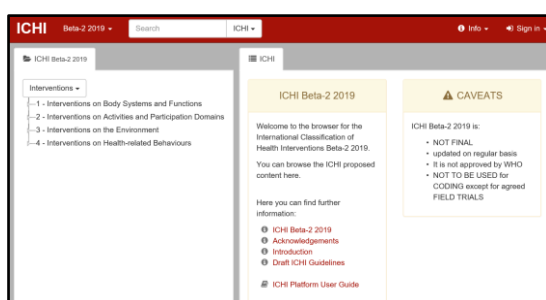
ICHI Beta-2 2019 ▾ Search ICHI ▾ Info ▾ Sign in ▾

ICHI Beta-2 2019

Interventions ▾
1 - Interventions on Body Systems and Functions
2 - Interventions on Activities and Participation Domains
3 - Interventions on the Environment
4 - Interventions on Health-related Behaviours

ICHI

ICHI Beta-2 2019

Welcome to the browser for the International Classification of Health Interventions Beta-2 2019.

You can browse the ICHI proposed content here.

Here you can find further information:

ICHI Beta-2 2019
Acknowledgements
Introduction
Draft ICHI Guidelines

ICHI Platform User Guide

CAVEATS

ICHI Beta-2 2019 is:

- NOT FINAL
- updated on regular basis
- It is not approved by WHO
- NOT TO BE USED for CODING except for agreed FIELD TRIALS